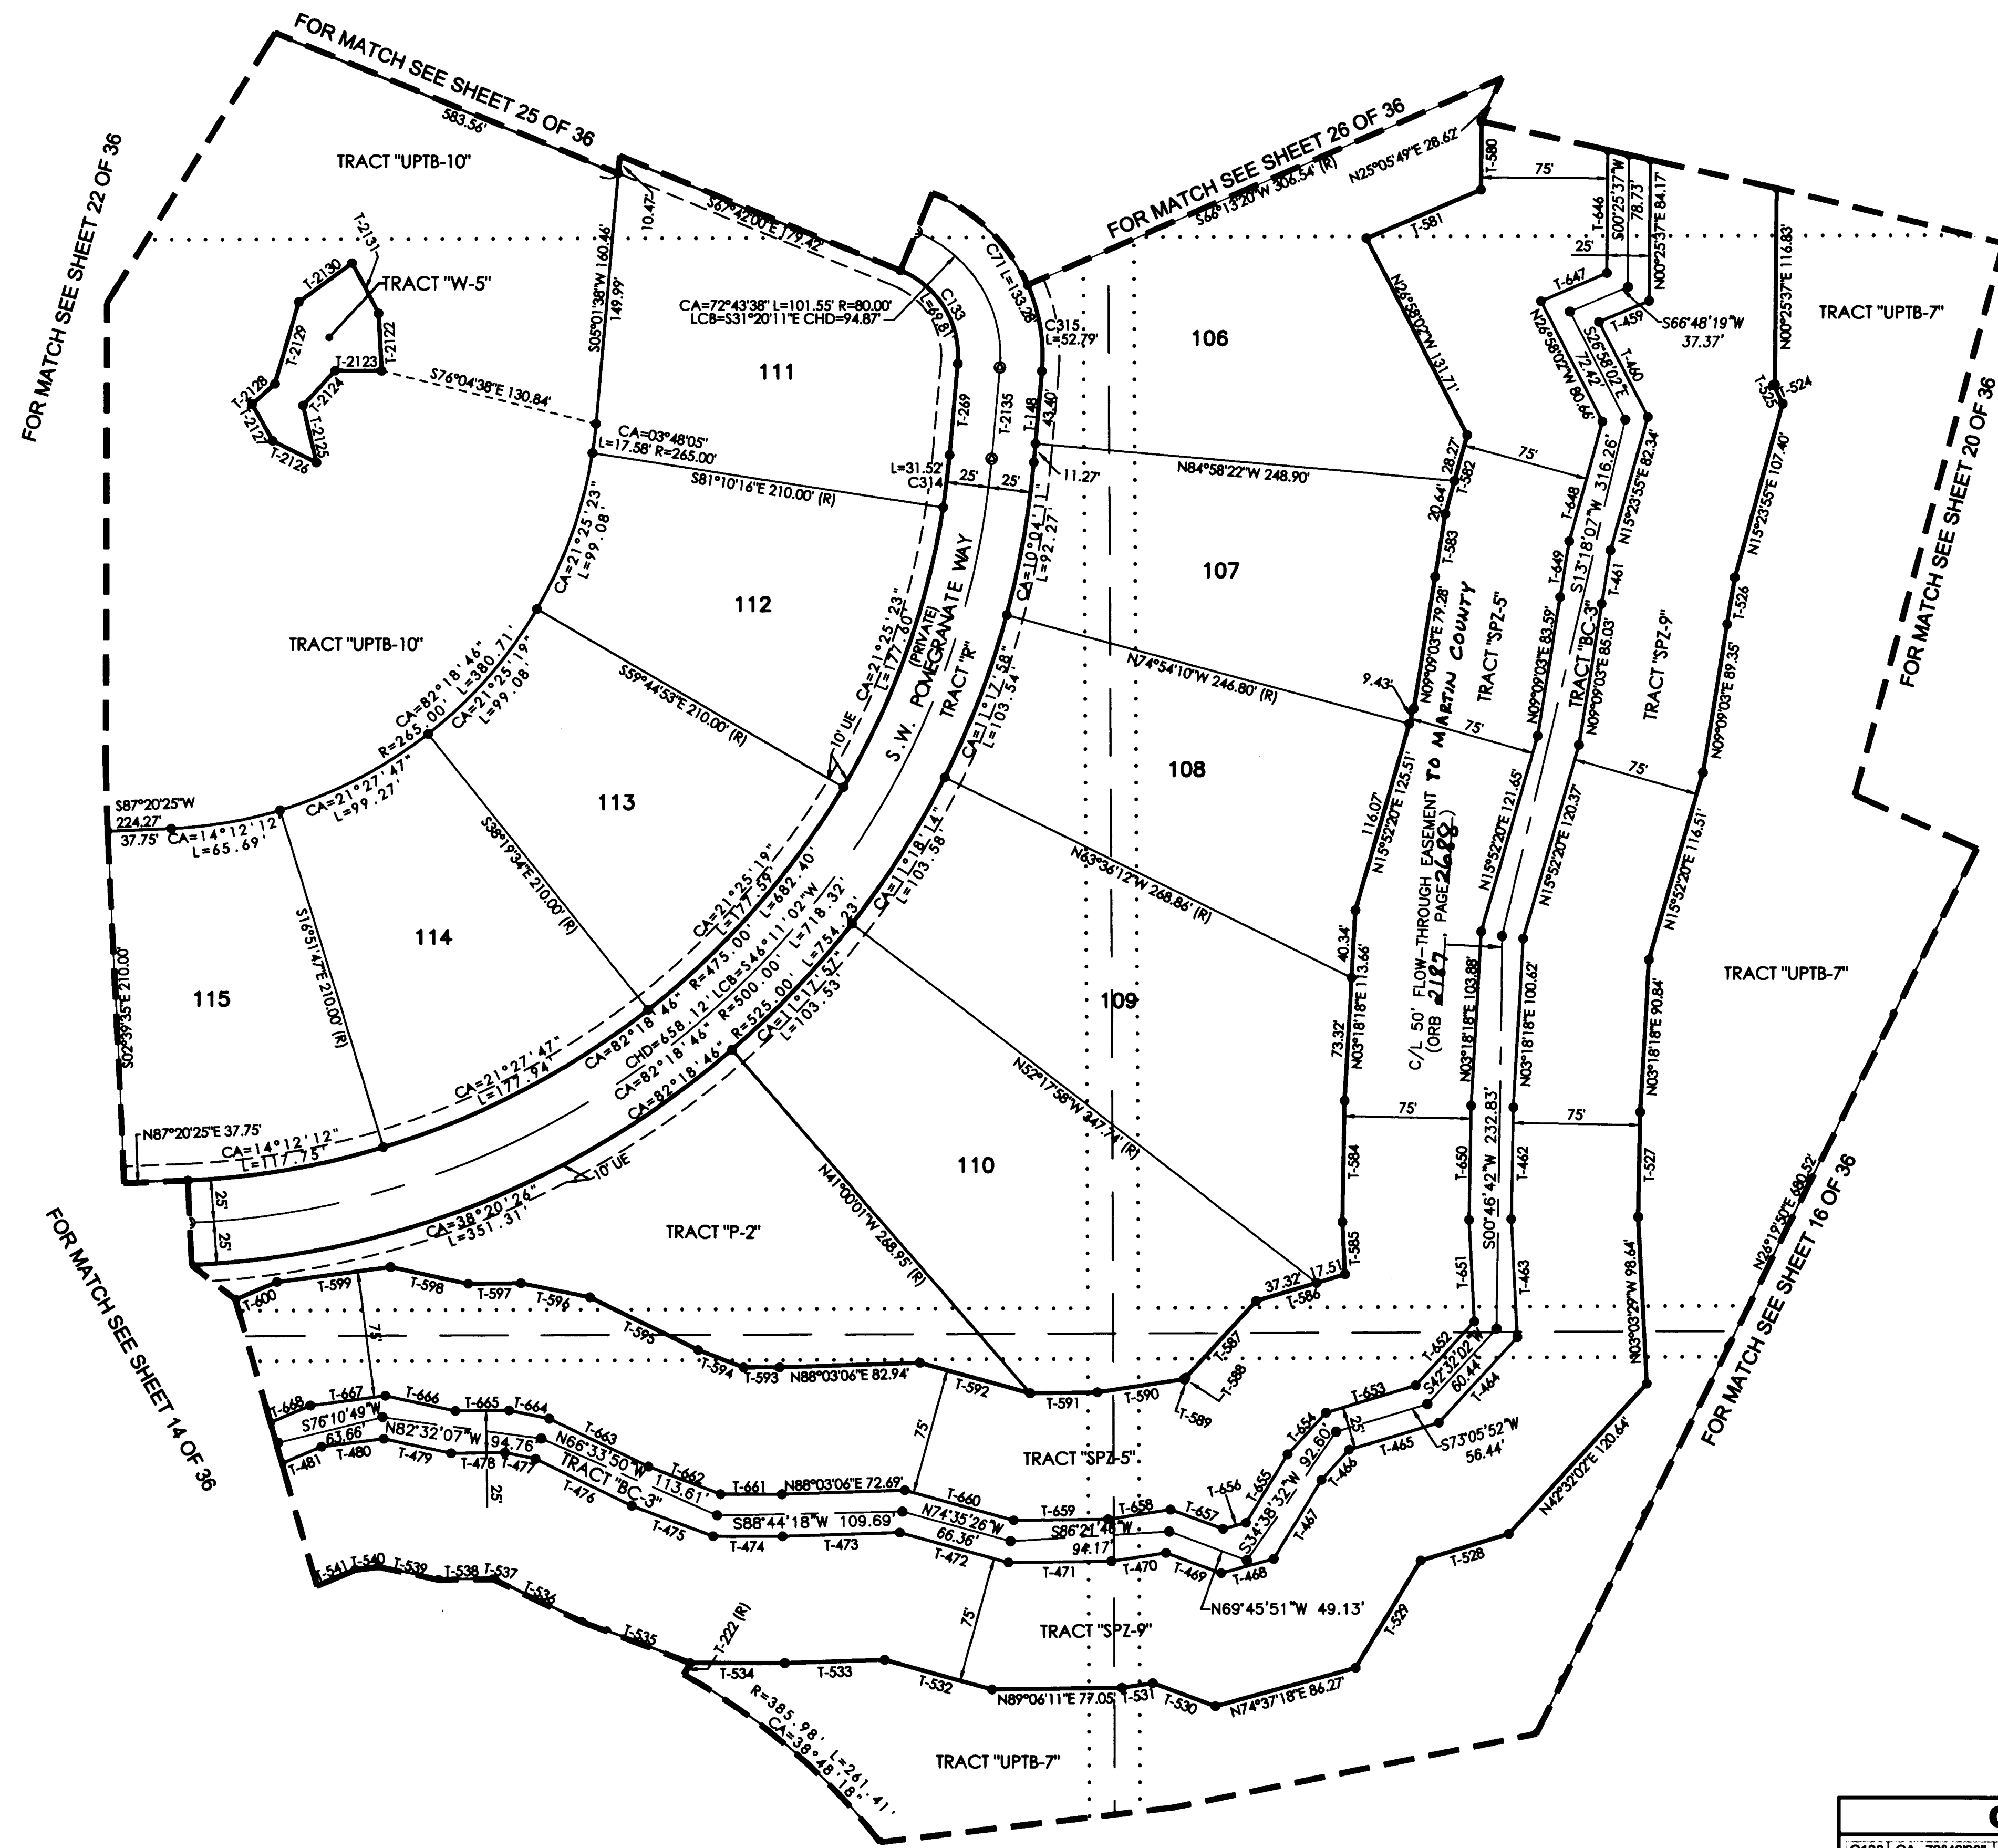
FOR MATCH SEE SHEET 25 OF 36
FOR MATCH SEE SHEET 26 OF 36
FOR MATCH SEE SHEET 22 OF 36
FOR MATCH SEE SHEET 20 OF 36
FOR MATCH SEE SHEET 14 OF 36
FOR MATCH SEE SHEET 16 OF 36

TRACT "UPTB-10"
583.56'
S67°42'00"E 179.42'
10.47'
S05°01'38"W 160.46'
149.99'
T-2131
T-2130
TRACT "W-5"
T-2129
T-2122
T-2123
T-2124
T-2128
T-2127
T-2125
T-2126
S76°04'38"E 130.84'
CA=72°43'38" L=101.55' R=80.00'
LCB=S31°20'11"E CHD=94.87'
C133
L=59.81'
C71 L=133.28'
C315
L=52.79'
S66°13'20"W 306.54' (R)
N25°05'49"E 28.62'
T-580
75'
T-581
T-646
S00°25'37"W
78.73'
N00°25'37"E 84.17'
25'
T-647
T-459
S66°48'19"W
37.37'
N00°25'37"E 116.83'
TRACT "UPTB-7"
106
111
N26°58'02"W 131.71'
N26°58'02"W 72.42'
S26°58'02"E
T-460
T-525
T-524
T-269
T-2135
T-148
43.40'
11.27'
CA=03°48'05"
L=17.58' R=265.00'
L=31.52'
C314
25'
25'
N84°58'22"W 248.90'
28.27'
T-582
75'
N15°23'55"E 82.34'
N15°23'55"E 107.40'
S81°10'16"E 210.00' (R)
20.64'
T-648
S13°18'07"W 316.26'
CA=21°25'23"
L=99.08'
CA=10°04'11"
L=92.27'
107
T-583
T-649
T-461
T-526
112
TRACT "UPTB-10"
(PRIVATE)
CA=21°25'23"
L=177.60'
S.W. POMEGRANATE WAY
TRACT "R"
CA=11°12'58"
L=103.54'
N74°54'10"W 246.80' (R)
N09°09'03"E 79.28'
TO MARTIN COUNTY
TRACT "SPZ-5"
N09°09'03"E 83.59'
TRACT "BC-3"
N09°09'03"E 85.03'
TRACT "SPZ-9"
N09°09'03"E 89.35'
9.43'
CA=82°18'46"
R=265.00' L=380.71'
CA=21°25'19"
L=99.08'
S59°44'53"E 210.00' (R)
10' UE
75'
75'
108
113
S87°20'25"W
224.27'
37.75'
CA=14°12'12"
L=65.69'
CA=21°27'47"
L=99.27'
S38°19'34"E 210.00' (R)
CA=11°18'14"
L=103.58'
N63°36'12"W 268.86' (R)
116.07'
N15°52'20"E 125.51'
C/L 50' FLOW-THROUGH EASEMENT
(ORB 2187, PAGE 2688)
N15°52'20"E 121.65'
N15°52'20"E 120.37'
N15°52'20"E 116.51'
114
CA=21°25'19"
L=177.56'
R=475.00' L=682.40'
CHD=658.12' LCB=S46°11'02"W
CA=82°18'46" R=500.00' L=718.32'
CA=82°18'46" R=525.00' L=754.23'
CA=11°12'52"
L=103.53'
40.34'
N03°18'18"E 113.66'
N03°18'18"E 103.88'
N03°18'18"E 100.62'
N03°18'18"E 90.84'
TRACT "UPTB-7"
115
S02°39'35"E 210.00'
S18°51'47"E 210.00' (R)
CA=21°27'47"
L=77.94'
109
N52°17'58"W 347.74' (R)
73.32'
N03°18'18"E
75'
75'
N87°20'25"E 37.75'
CA=14°12'12"
L=117.75'
10' UE
110
T-584
T-650
S00°46'42"W 232.83'
T-462
T-527
25'
25'
CA=38°20'26"
L=351.31'
TRACT "P-2"
N41°00'01"W 268.95' (R)
37.32'
17.51'
T-585
T-651
T-463
T-586
N26°19'30"E 480.52'
N03°03'29"W 98.64'
T-600
T-599
T-598
T-597
T-596
75'
T-595
T-594
T-593
N88°03'06"E 82.94'
T-592
T-591
T-590
T-589
T-588
T-587
T-652
S42°32'02"W
60.44'
T-464
T-653
T-668
T-667
T-666
T-665
T-664
S76°10'49"W
63.66'
N82°32'07"W
94.76
N66°33'50"W
113.61'
T-663
T-662
T-661
N88°03'06"E 72.69'
75'
TRACT "SPZ-5"
T-654
25'
S73°05'52"W
56.44'
T-465
N42°32'02"E 120.64'
T-481
T-480
T-479
T-478
T-477
25'
TRACT "BC-3"
T-476
T-475
S88°44'18"W 109.69'
T-660
N74°35'26"W
66.36'
T-659
S86°21'48"W
94.17'
T-658
T-657
T-656
T-655
S34°38'32"W 92.60'
T-466
T-467
T-474
T-473
T-472
T-471
T-470
T-469
T-468
N69°45'51"W 49.13'
T-528
T-541
T-540
T-539
T-538
T-537
T-536
T-535
T-222 (R)
75'
TRACT "SPZ-9"
T-529
T-534
T-533
T-532
N89°06'11"E 77.05'
T-531
T-530
N74°37'18"E 86.27'
R=385.98' L=261.41'
CA=38°48'18"
TRACT "UPTB-7"